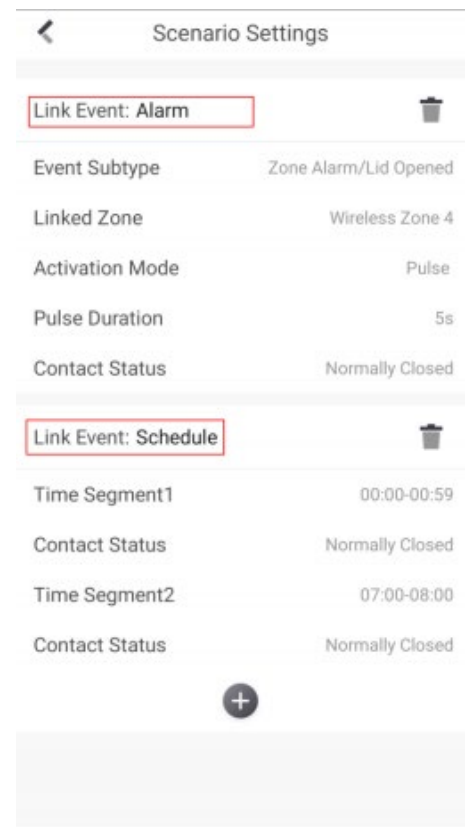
Scenario Settings

Link Event: Alarm

Event Subtype Zone Alarm/Lid Opened

Linked Zone Wireless Zone 4

Activation Mode Pulse

Pulse Duration 5s

Contact Status Normally Closed

Link Event: Schedule

Time Segment1 00:00-00:59

Contact Status Normally Closed

Time Segment2 07:00-08:00

Contact Status Normally Closed